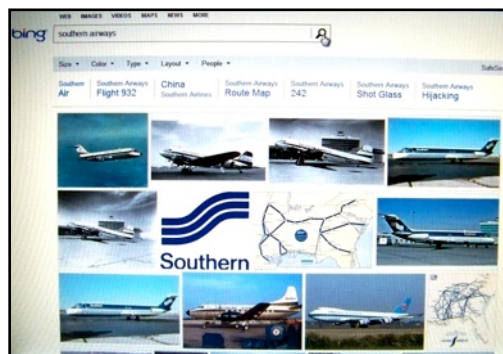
WEB IMAGES VIDEOS MAPS NEWS MORE

bing southern airways

Size ▾ Color ▾ Type ▾ Layout ▾ People ▾

SafeSe

Southern Air

Southern Airways Flight 932

China Southern Airlines

Southern Airways Route Map

Southern Airways 242

Southern Airways Shot Glass

Southern Airways Hijacking

Southern